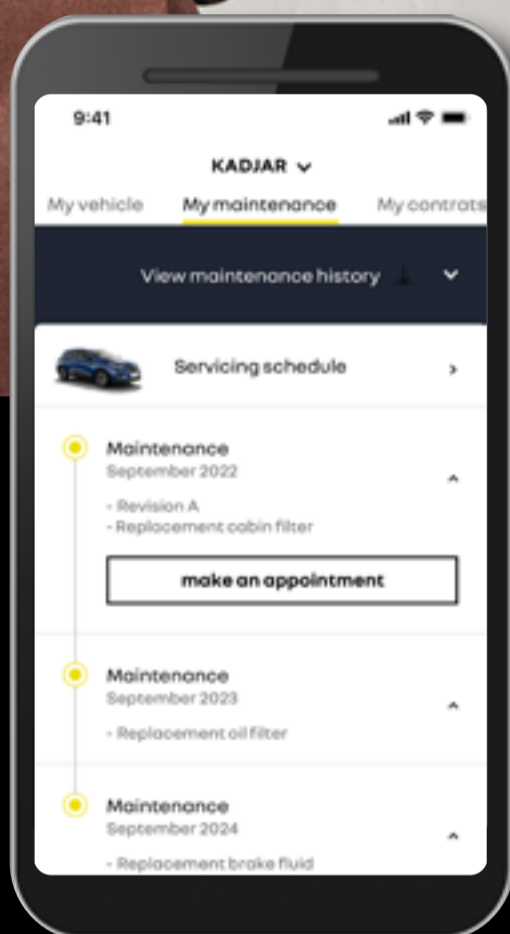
9:41

KADJAR

My vehicle My maintenance My contrats

View maintenance history

Servicing schedule

Maintenance
September 2022

- Revision A
- Replacement cabin filter

make an appointment

Maintenance
September 2023

- Replacement oil filter

Maintenance
September 2024

- Replacement brake fluid